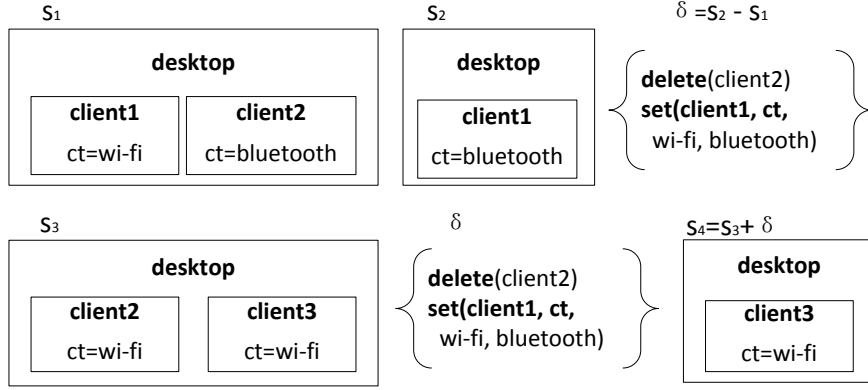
$S_1$

desktop

client1

ct=wi-fi

client2

ct=bluetooth

$S_2$

desktop

client1

ct=bluetooth

$\delta = S_2 - S_1$

**delete**(client2)
**set(client1, ct,**
wi-fi, bluetooth)

$S_3$

desktop

client2

ct=wi-fi

client3

ct=wi-fi

$\delta$

**delete**(client2)
**set(client1, ct,**
wi-fi, bluetooth)

$S_4 = S_3 + \delta$

desktop

client3

ct=wi-fi